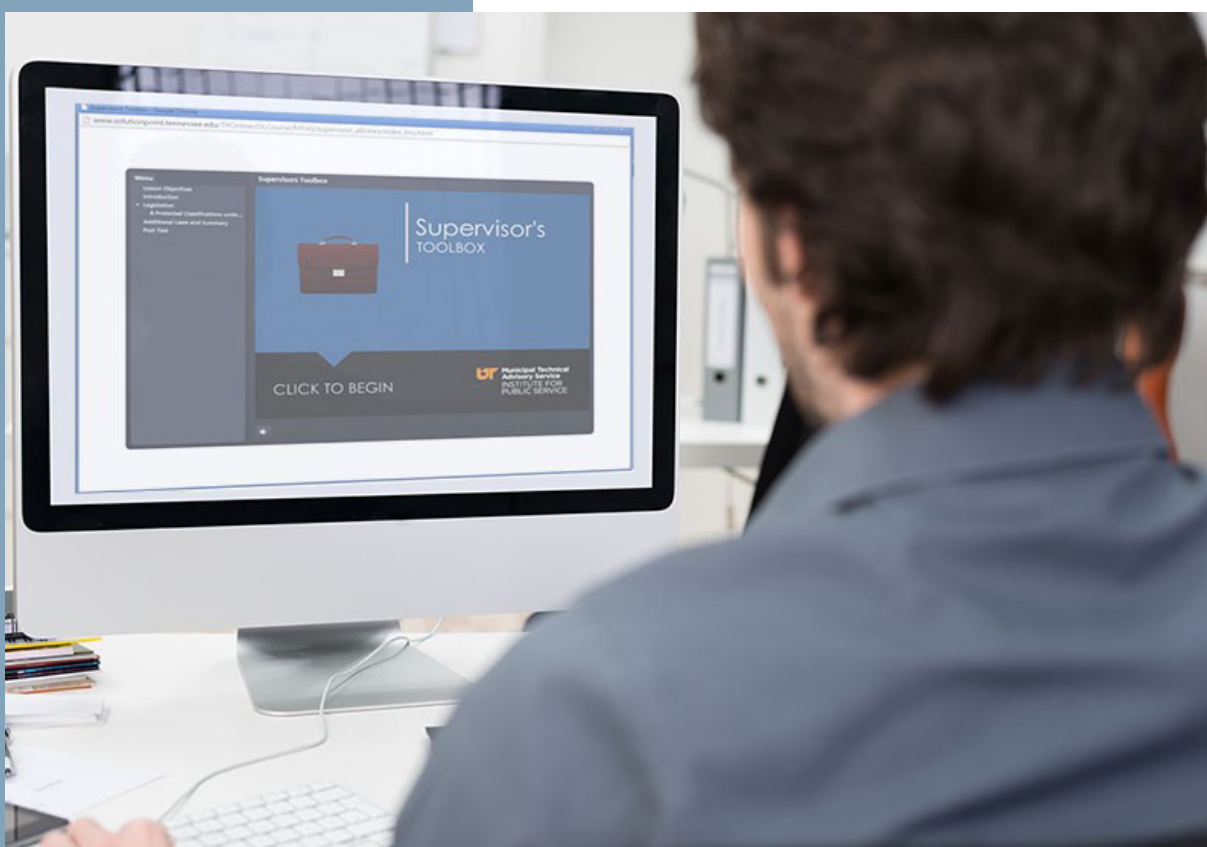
Supervisors Toolbox - Google Chrome

www.solutionpoint.tennessee.edu/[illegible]

Menu
Lesson Objectives
Introduction
Legislation
Protected Classifications unde...
Additional Laws and Summary
Post Test

Supervisors Toolbox

Supervisor's
TOOLBOX

CLICK TO BEGIN

UT Municipal Technical Advisory Service
INSTITUTE FOR PUBLIC SERVICE